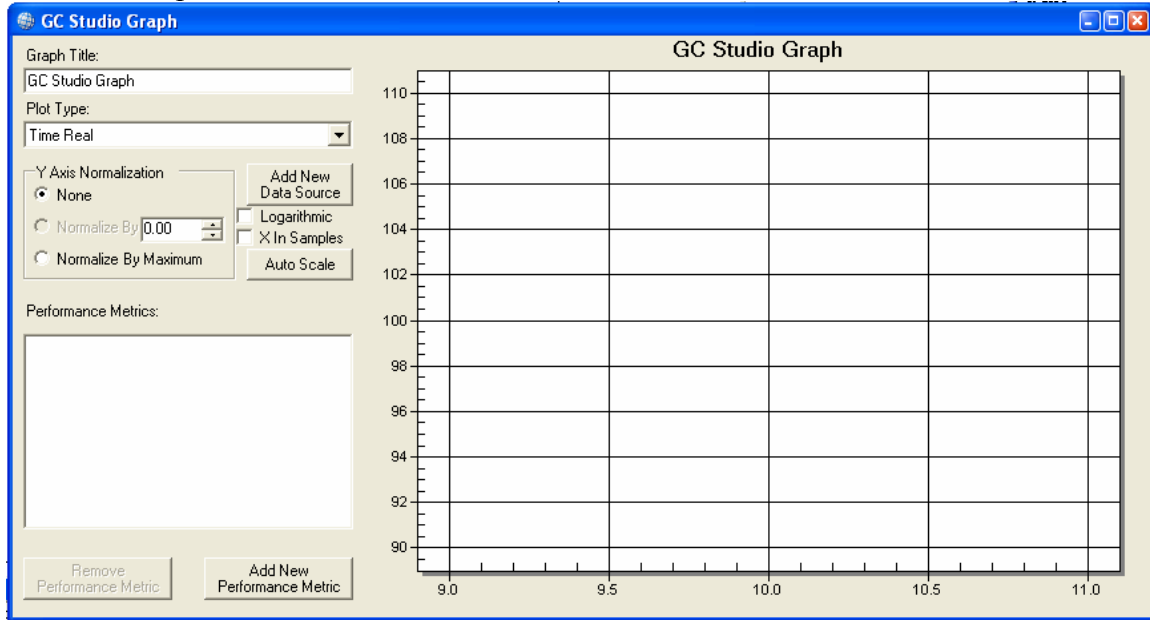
GC Studio Graph

Graph Title:

GC Studio Graph

Plot Type:

Time Real

Y Axis Normalization

None

Normalize By 0.00

Normalize By Maximum

Add New Data Source

Logarithmic

X In Samples

Auto Scale

Performance Metrics:

Remove Performance Metric

Add New Performance Metric

GC Studio Graph

110
108
106
104
102
100
98
96
94
92
90

9.0
9.5
10.0
10.5
11.0